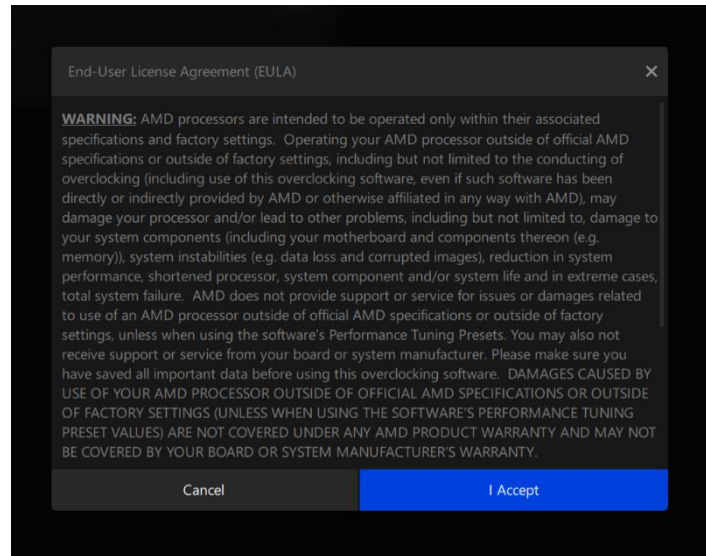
End-User License Agreement (EULA)

×

WARNING: AMD processors are intended to be operated only within their associated specifications and factory settings. Operating your AMD processor outside of official AMD specifications or outside of factory settings, including but not limited to the conducting of overclocking (including use of this overclocking software, even if such software has been directly or indirectly provided by AMD or otherwise affiliated in any way with AMD), may damage your processor and/or lead to other problems, including but not limited to, damage to your system components (including your motherboard and components thereon (e.g. memory)), system instabilities (e.g. data loss and corrupted images), reduction in system performance, shortened processor, system component and/or system life and in extreme cases, total system failure. AMD does not provide support or service for issues or damages related to use of an AMD processor outside of official AMD specifications or outside of factory settings, unless when using the software's Performance Tuning Presets. You may also not receive support or service from your board or system manufacturer. Please make sure you have saved all important data before using this overclocking software. DAMAGES CAUSED BY USE OF YOUR AMD PROCESSOR OUTSIDE OF OFFICIAL AMD SPECIFICATIONS OR OUTSIDE OF FACTORY SETTINGS (UNLESS WHEN USING THE SOFTWARE'S PERFORMANCE TUNING PRESET VALUES) ARE NOT COVERED UNDER ANY AMD PRODUCT WARRANTY AND MAY NOT BE COVERED BY YOUR BOARD OR SYSTEM MANUFACTURER'S WARRANTY.

Cancel

I Accept